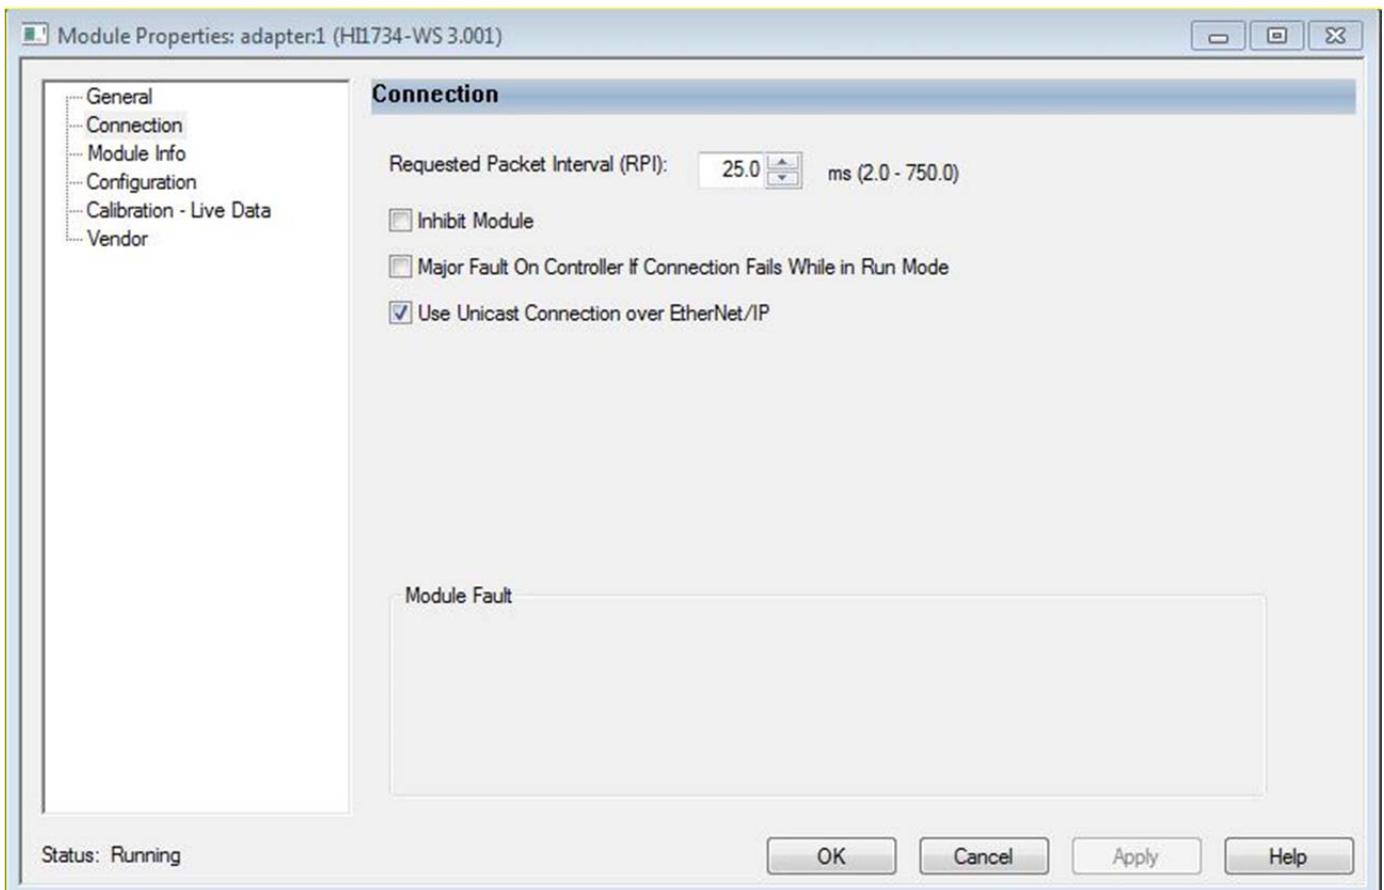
Module Properties: adapter:1 (HI1734-WS 3.001)

General
Connection
Module Info
Configuration
Calibration - Live Data
Vendor

Connection

Requested Packet Interval (RPI): 25.0 ms (2.0 - 750.0)

Inhibit Module

Major Fault On Controller If Connection Fails While in Run Mode

Use Unicast Connection over EtherNet/IP

Module Fault

Status: Running

OK

Cancel

Apply

Help